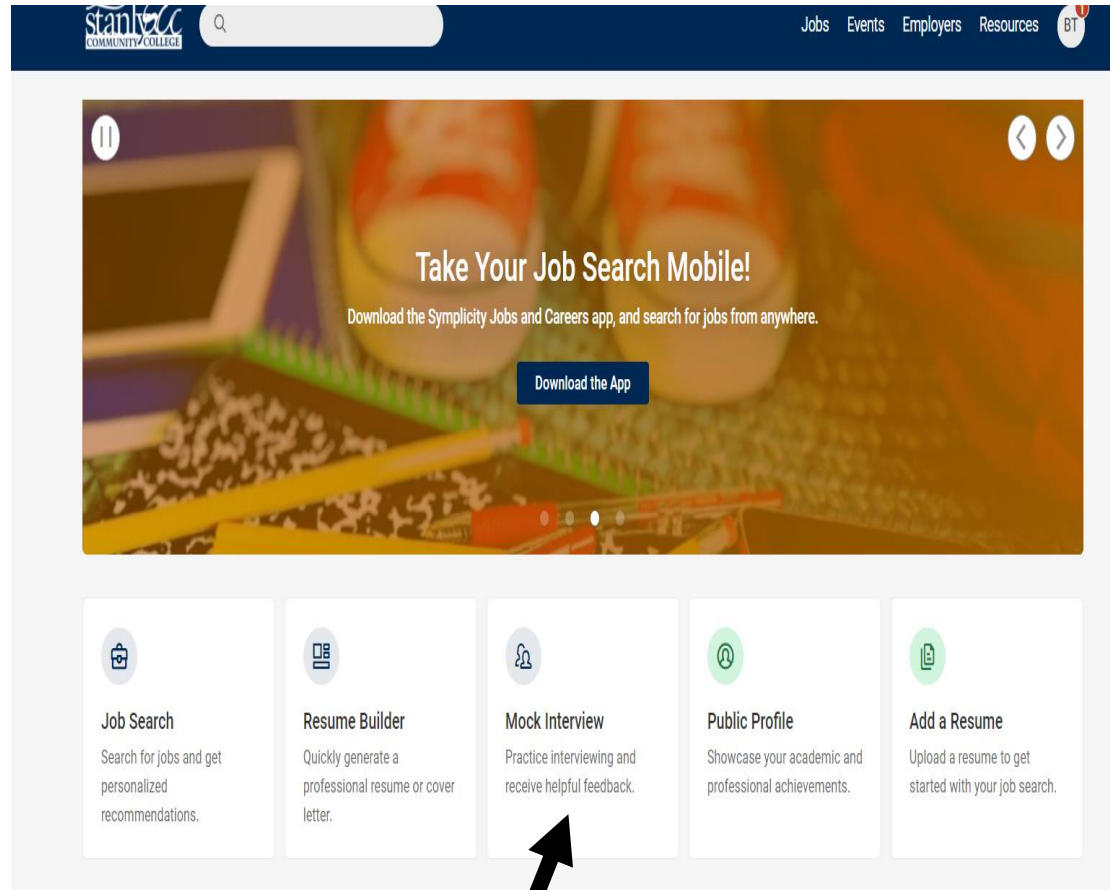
Stanly CC COMMUNITY COLLEGE

Jobs Events Employers Resources BT

Take Your Job Search Mobile!

Download the Symplicity Jobs and Careers app, and search for jobs from anywhere.

Download the App

Job Search
Search for jobs and get personalized recommendations.

Resume Builder
Quickly generate a professional resume or cover letter.

Mock Interview
Practice interviewing and receive helpful feedback.

Public Profile
Showcase your academic and professional achievements.

Add a Resume
Upload a resume to get started with your job search.